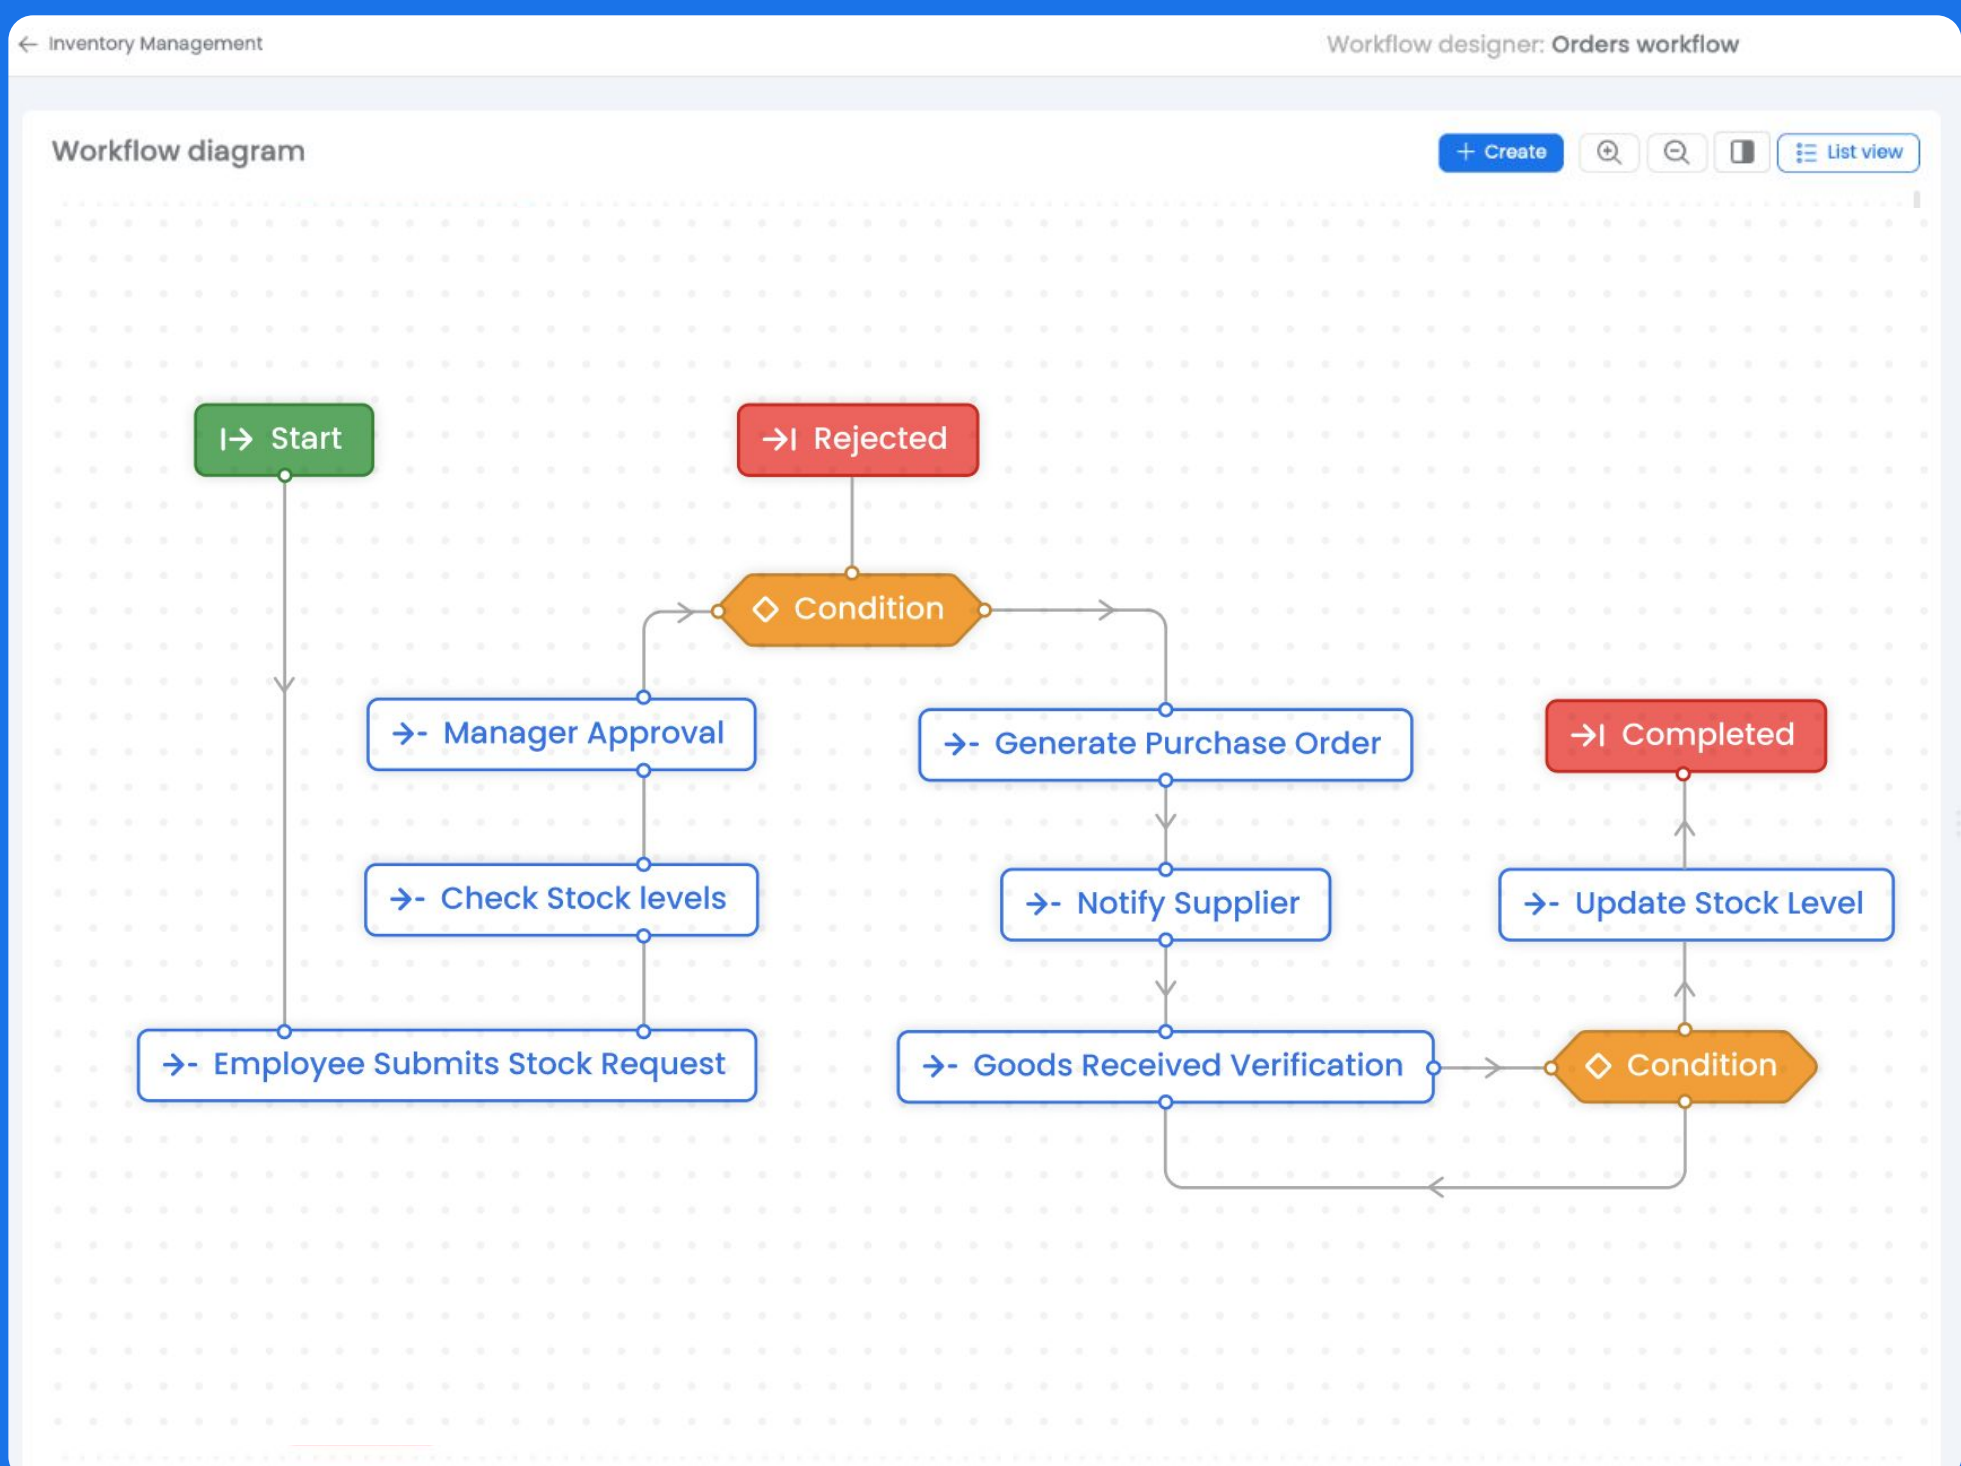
Inventory Management

Workflow designer: Orders workflow

Workflow diagram

+ Create

List view

Start

Rejected

Condition

Manager Approval

Generate Purchase Order

Completed

Check Stock levels

Notify Supplier

Update Stock Level

Employee Submits Stock Request

Goods Received Verification

Condition